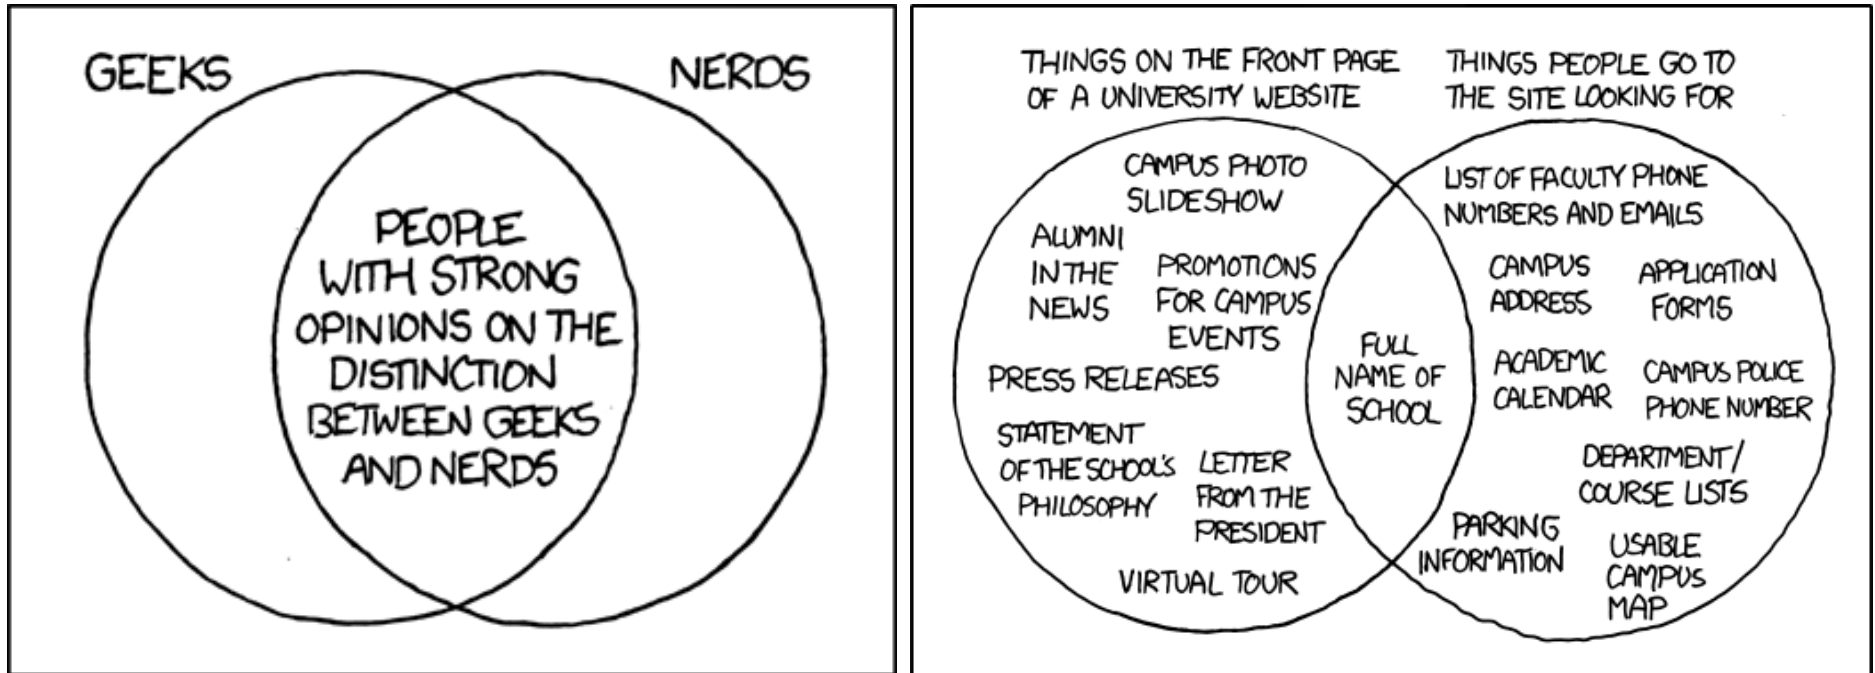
GEEKS

NERDS

PEOPLE WITH STRONG OPINIONS ON THE DISTINCTION BETWEEN GEEKS AND NERDS

THINGS ON THE FRONT PAGE OF A UNIVERSITY WEBSITE

THINGS PEOPLE GO TO THE SITE LOOKING FOR

CAMPUS PHOTO SLIDESHOW

ALUMNI IN THE NEWS

PROMOTIONS FOR CAMPUS EVENTS

PRESS RELEASES

STATEMENT OF THE SCHOOL'S PHILOSOPHY

LETTER FROM THE PRESIDENT

VIRTUAL TOUR

FULL NAME OF SCHOOL

LIST OF FACULTY PHONE NUMBERS AND EMAILS

CAMPUS ADDRESS

APPLICATION FORMS

ACADEMIC CALENDAR

CAMPUS POLICE PHONE NUMBER

DEPARTMENT/ COURSE LISTS

PARKING INFORMATION

USABLE CAMPUS MAP